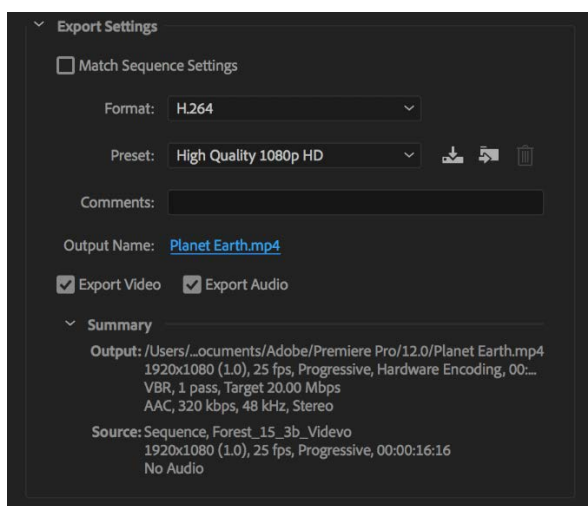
Export Settings

Match Sequence Settings

Format: H.264

Preset: High Quality 1080p HD

Comments:

Output Name: Planet Earth.mp4

Export Video Export Audio

Summary

Output: /Users/...ocuments/Adobe/Premiere Pro/12.0/Planet Earth.mp4
1920x1080 (1.0), 25 fps, Progressive, Hardware Encoding, 00:...
VBR, 1 pass, Target 20.00 Mbps
AAC, 320 kbps, 48 kHz, Stereo

Source: Sequence, Forest_15_3b_Videvo
1920x1080 (1.0), 25 fps, Progressive, 00:00:16:16
No Audio